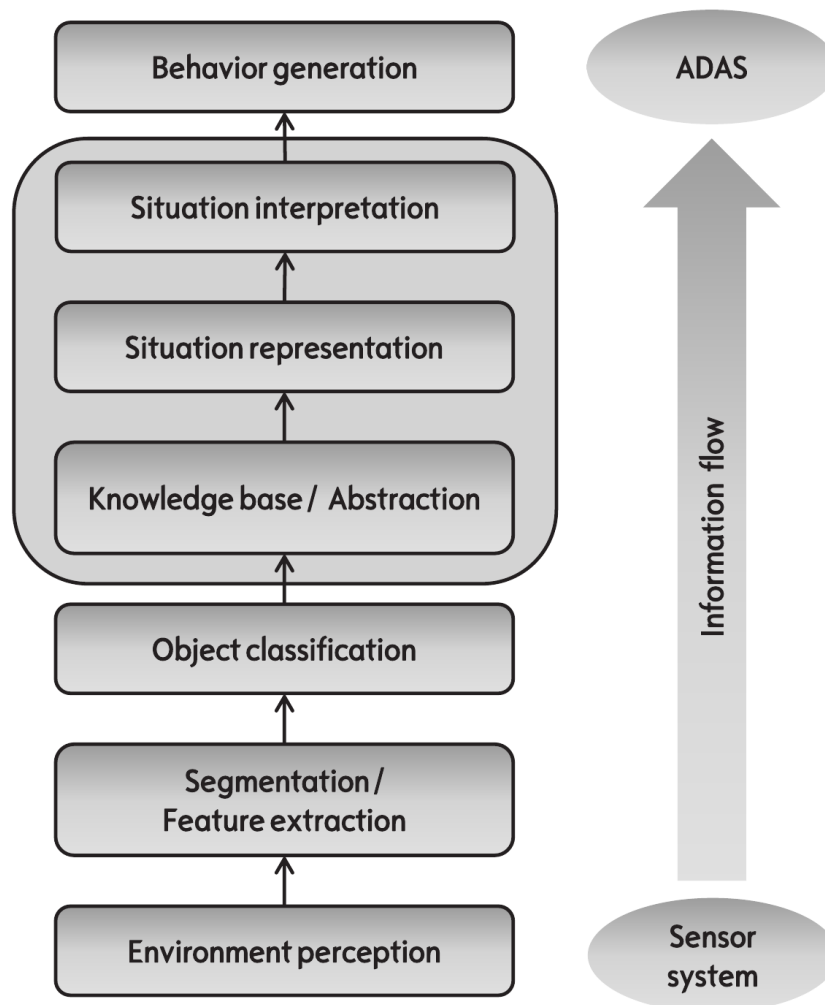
Behavior generation

Situation interpretation

Situation representation

Knowledge base / Abstraction

Object classification

Segmentation / Feature extraction

Environment perception

ADAS

Information flow

Sensor system